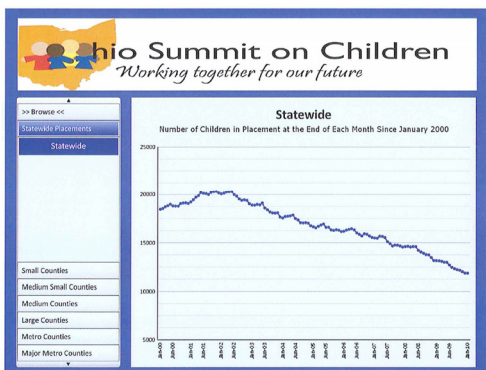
hio Summit on Children
Working together for our future

>> Browse <<
Statewide Placements
Statewide

Small Counties
Medium Small Counties
Medium Counties
Large Counties
Metro Counties
Major Metro Counties

Statewide
Number of Children in Placement at the End of Each Month Since January 2000

25000
20000
15000
10000
5000

Jan-00
Jun-00
Jan-01
Jun-01
Jan-02
Jun-02
Jan-03
Jun-03
Jan-04
Jun-04
Jan-05
Jun-05
Jan-06
Jun-06
Jan-07
Jun-07
Jan-08
Jun-08
Jan-09
Jun-09
Jan-10